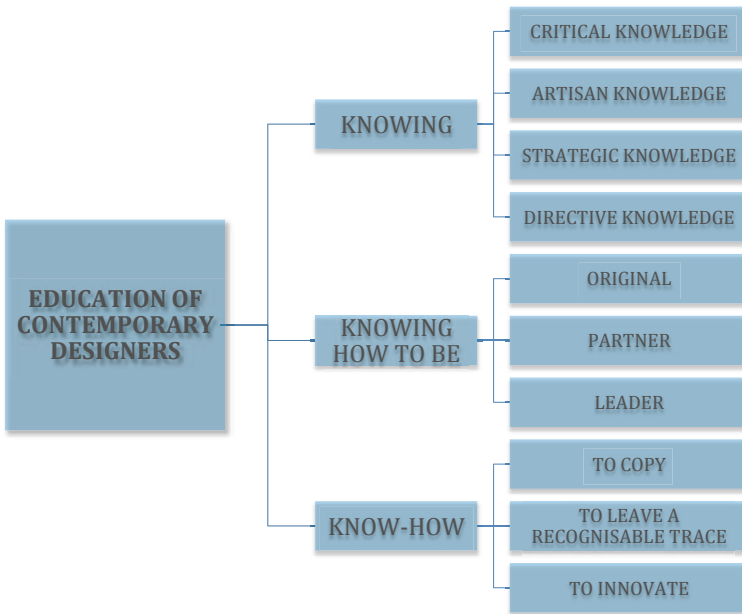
EDUCATION OF CONTEMPORARY DESIGNERS

KNOWING

CRITICAL KNOWLEDGE

ARTISAN KNOWLEDGE

STRATEGIC KNOWLEDGE

DIRECTIVE KNOWLEDGE

KNOWING HOW TO BE

ORIGINAL

PARTNER

LEADER

KNOW-HOW

TO COPY

TO LEAVE A RECOGNISABLE TRACE

TO INNOVATE